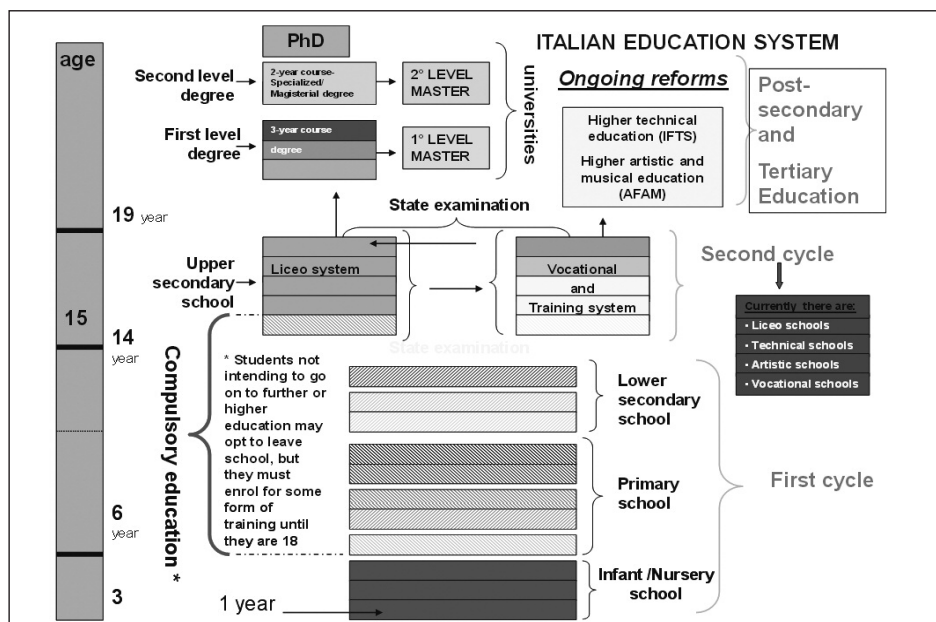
age

PhD

Second level degree

2-year course-Specialized/ Magisterial degree

2° LEVEL MASTER

First level degree

3-year course

degree

1° LEVEL MASTER

universities

ITALIAN EDUCATION SYSTEM

Ongoing reforms

Higher technical education (IFTS)

Higher artistic and musical education (AFAM)

Post-secondary and Tertiary Education

19 year

State examination

Upper secondary school

Liceo system

Vocational and Training system

Second cycle

Currently there are:
• Liceo schools
• Technical schools
• Artistic schools
• Vocational schools

15

14 year

State examination

Compulsory education *

* Students not intending to go on to further or higher education may opt to leave school, but they must enrol for some form of training until they are 18

Lower secondary school

Primary school

First cycle

6 year

3

1 year

Infant /Nursery school